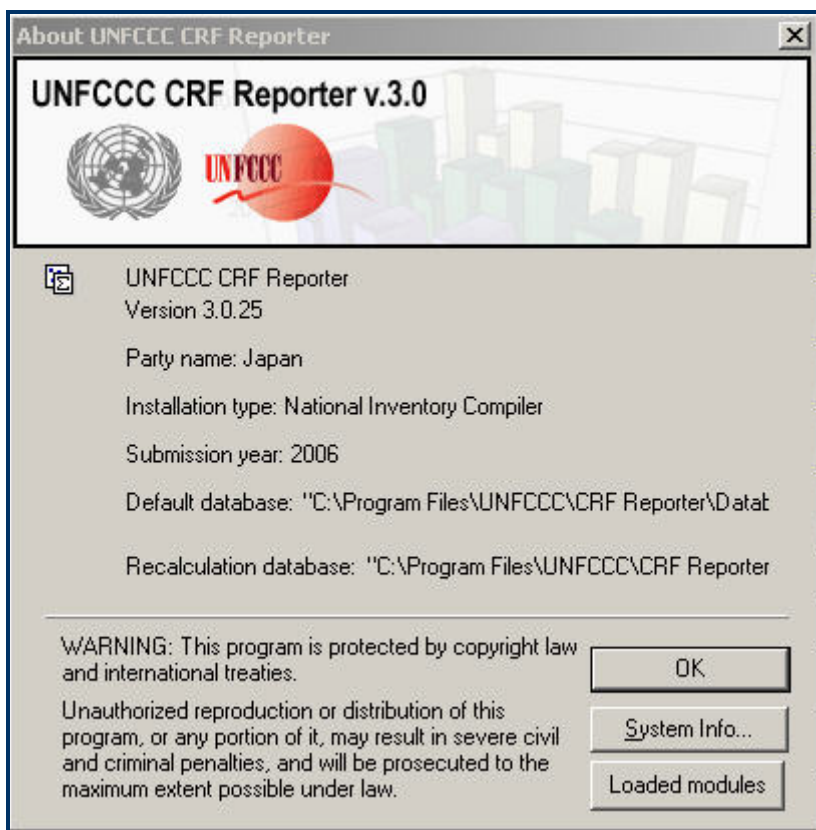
About UNFCCC CRF Reporter

UNFCCC CRF Reporter v.3.0

UNFCCC

UNFCCC CRF Reporter
Version 3.0.25

Party name: Japan

Installation type: National Inventory Compiler

Submission year: 2006

Default database: "C:\Program Files\UNFCCC\CRF Reporter\Datat

Recalculation database: "C:\Program Files\UNFCCC\CRF Reporter

WARNING: This program is protected by copyright law and international treaties.

Unauthorized reproduction or distribution of this program, or any portion of it, may result in severe civil and criminal penalties, and will be prosecuted to the maximum extent possible under law.

OK

System Info...

Loaded modules